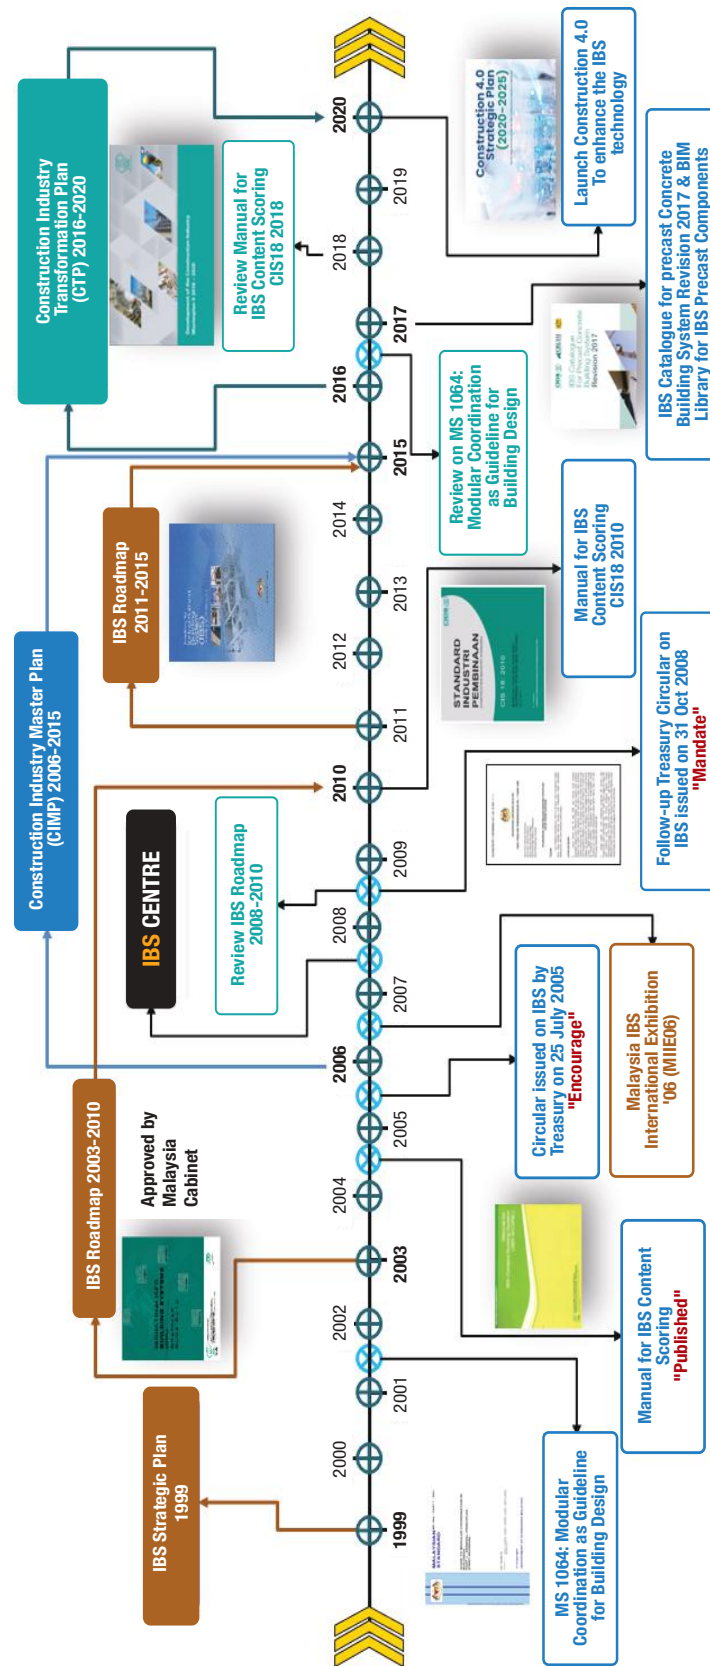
IBS Strategic Plan 1999

IBS Roadmap 2003-2010

Approved by Malaysia Cabinet

Construction Industry Master Plan (CIMP) 2006-2015

IBS CENTRE

Review IBS Roadmap 2008-2010

IBS Roadmap 2011-2015

Construction Industry Transformation Plan (CTP) 2016-2020

Review Manual for IBS Content Scoring CIS18 2018

1999
2000
2001
2002
2003
2004
2005
2006
2007
2008
2009
2010
2011
2012
2013
2014
2015
2016
2017
2018
2019
2020

MS 1064: Modular Coordination as Guideline for Building Design

Manual for IBS Content Scoring "Published"

Circular issued on IBS by Treasury on 25 July 2005 "Encourage"

Malaysia IBS International Exhibition '06 (MIIE06)

Follow-up Treasury Circular on IBS issued on 31 Oct 2008 "Mandate"

Manual for IBS Content Scoring CIS18 2010

STANDARD INDUSTRI PEMBINAAN

Review on MS 1064: Modular Coordination as Guideline for Building Design

IBS Catalogue for precast Concrete Building System Revision 2017 & BIM Library for IBS Precast Components

Construction 4.0 Strategic Plan (2020-2025)

Launch Construction 4.0 To enhance the IBS technology